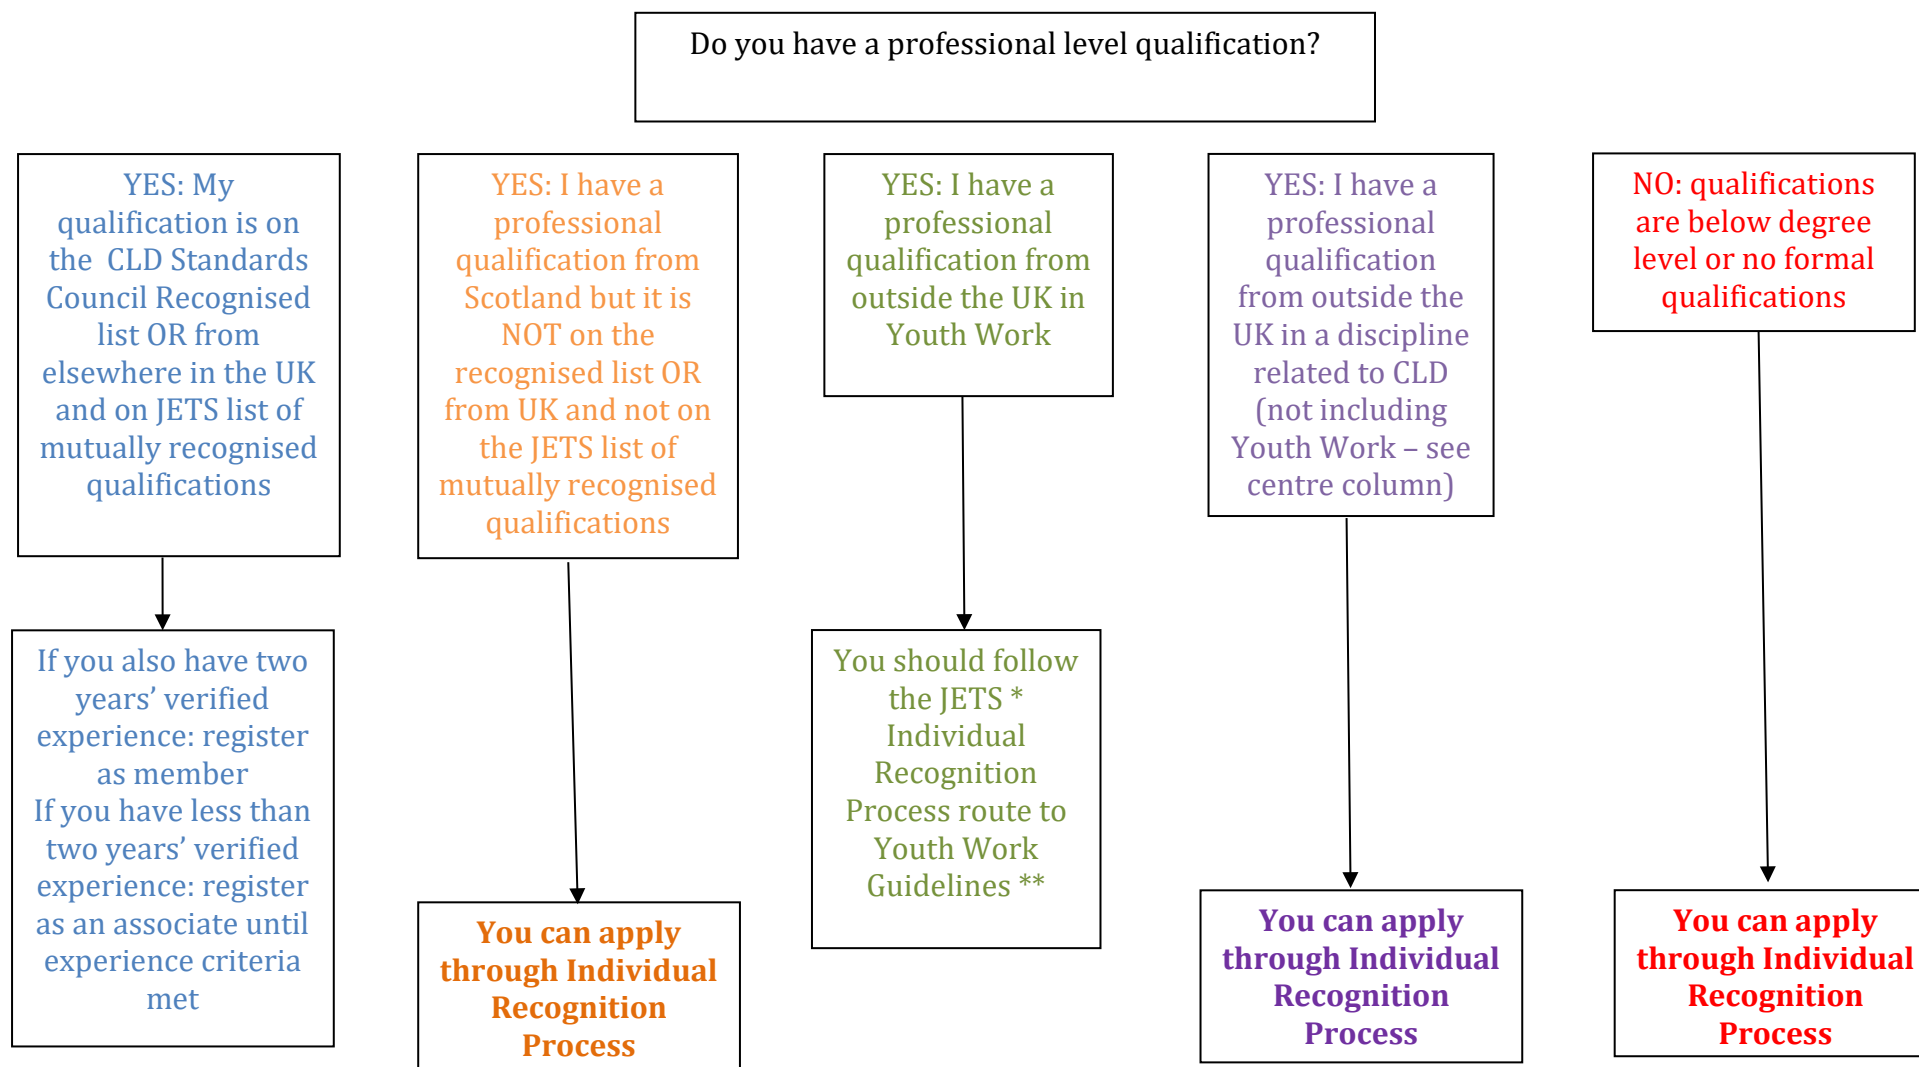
Do you have a professional level qualification?

YES: My qualification is on the CLD Standards Council Recognised list OR from elsewhere in the UK and on JETS list of mutually recognised qualifications

If you also have two years' verified experience: register as member
If you have less than two years' verified experience: register as an associate until experience criteria met

YES: I have a professional qualification from Scotland but it is NOT on the recognised list OR from UK and not on the JETS list of mutually recognised qualifications

You can apply through Individual Recognition Process

YES: I have a professional qualification from outside the UK in Youth Work

You should follow the JETS * Individual Recognition Process route to Youth Work Guidelines **

YES: I have a professional qualification from outside the UK in a discipline related to CLD (not including Youth Work – see centre column)

You can apply through Individual Recognition Process

NO: qualifications are below degree level or no formal qualifications

You can apply through Individual Recognition Process